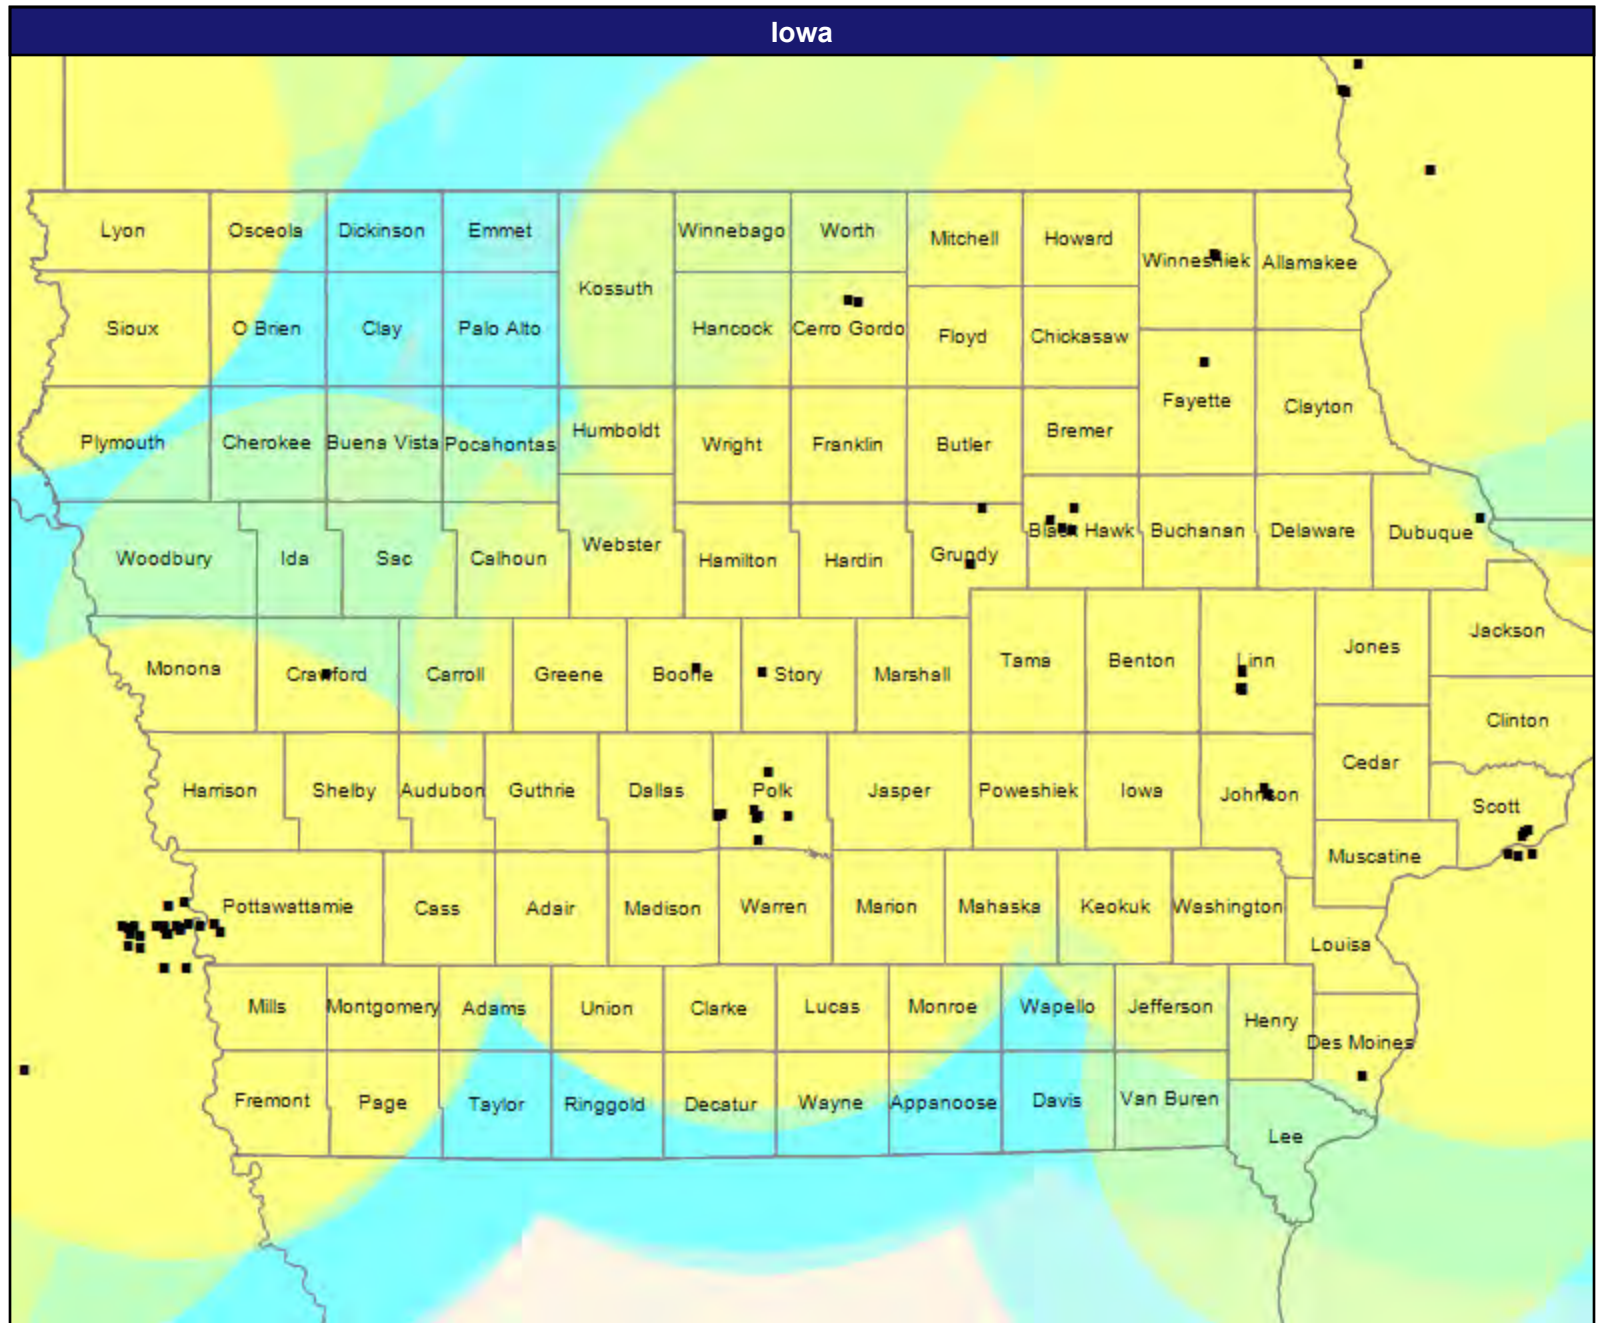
Iowa

Lyon
Osceola
Dickinson
Emmet
Winnebago
Worth
Mitchell
Howard
Winneshiek
Allamakee
Kossuth
Sioux
O Brien
Clay
Palo Alto
Hancock
Cerro Gordo
Floyd
Chickasaw
Fayette
Clayton
Plymouth
Cherokee
Buena Vista
Pocahontas
Humboldt
Wright
Franklin
Butler
Bremer
Woodbury
Ida
Sac
Calhoun
Webster
Hamilton
Hardin
Grundy
Black Hawk
Buchanan
Delaware
Dubuque
Monona
Crawford
Carroll
Greene
Boone
Story
Marshall
Tama
Benton
Linn
Jones
Jackson
Clinton
Harrison
Shelby
Audubon
Guthrie
Dallas
Polk
Jasper
Poweshiek
Iowa
Johnson
Cedar
Scott
Muscatine
Pottawattamie
Cass
Adair
Madison
Warren
Marion
Mahaska
Keokuk
Washington
Louisa
Mills
Montgomery
Adams
Union
Clarke
Lucas
Monroe
Wapello
Jefferson
Henry
Des Moines
Fremont
Page
Taylor
Ringgold
Decatur
Wayne
Appanoose
Davis
Van Buren
Lee